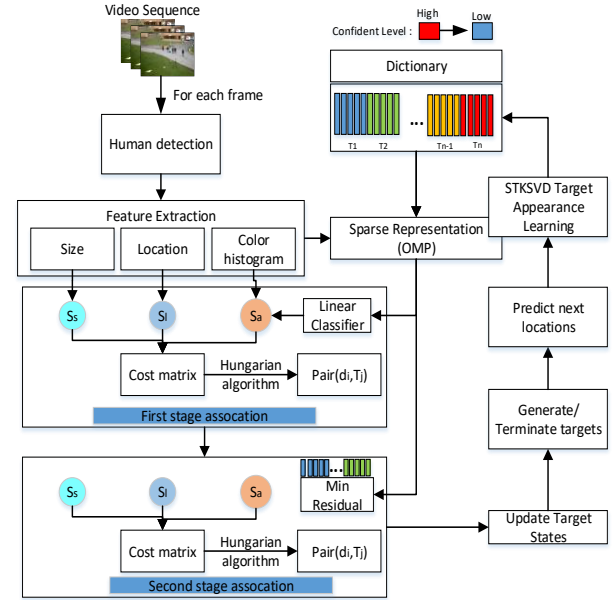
Video Sequence

For each frame

Human detection

Confident Level : High Low

Dictionary

...

T1 T2 Tn-1 Tn

Feature Extraction

Size

Location

Color histogram

Sparse Representation (OMP)

STKSVD Target Appearance Learning

$S_s$ $S_l$ $S_a$

Linear Classifier

Cost matrix

Hungarian algorithm

Pair($d_i$,$T_j$)

First stage assocation

Predict next locations

Generate/ Terminate targets

$S_s$ $S_l$ $S_a$

Min Residual

Cost matrix

Hungarian algorithm

Pair($d_i$,$T_j$)

Update Target States

Second stage assocation